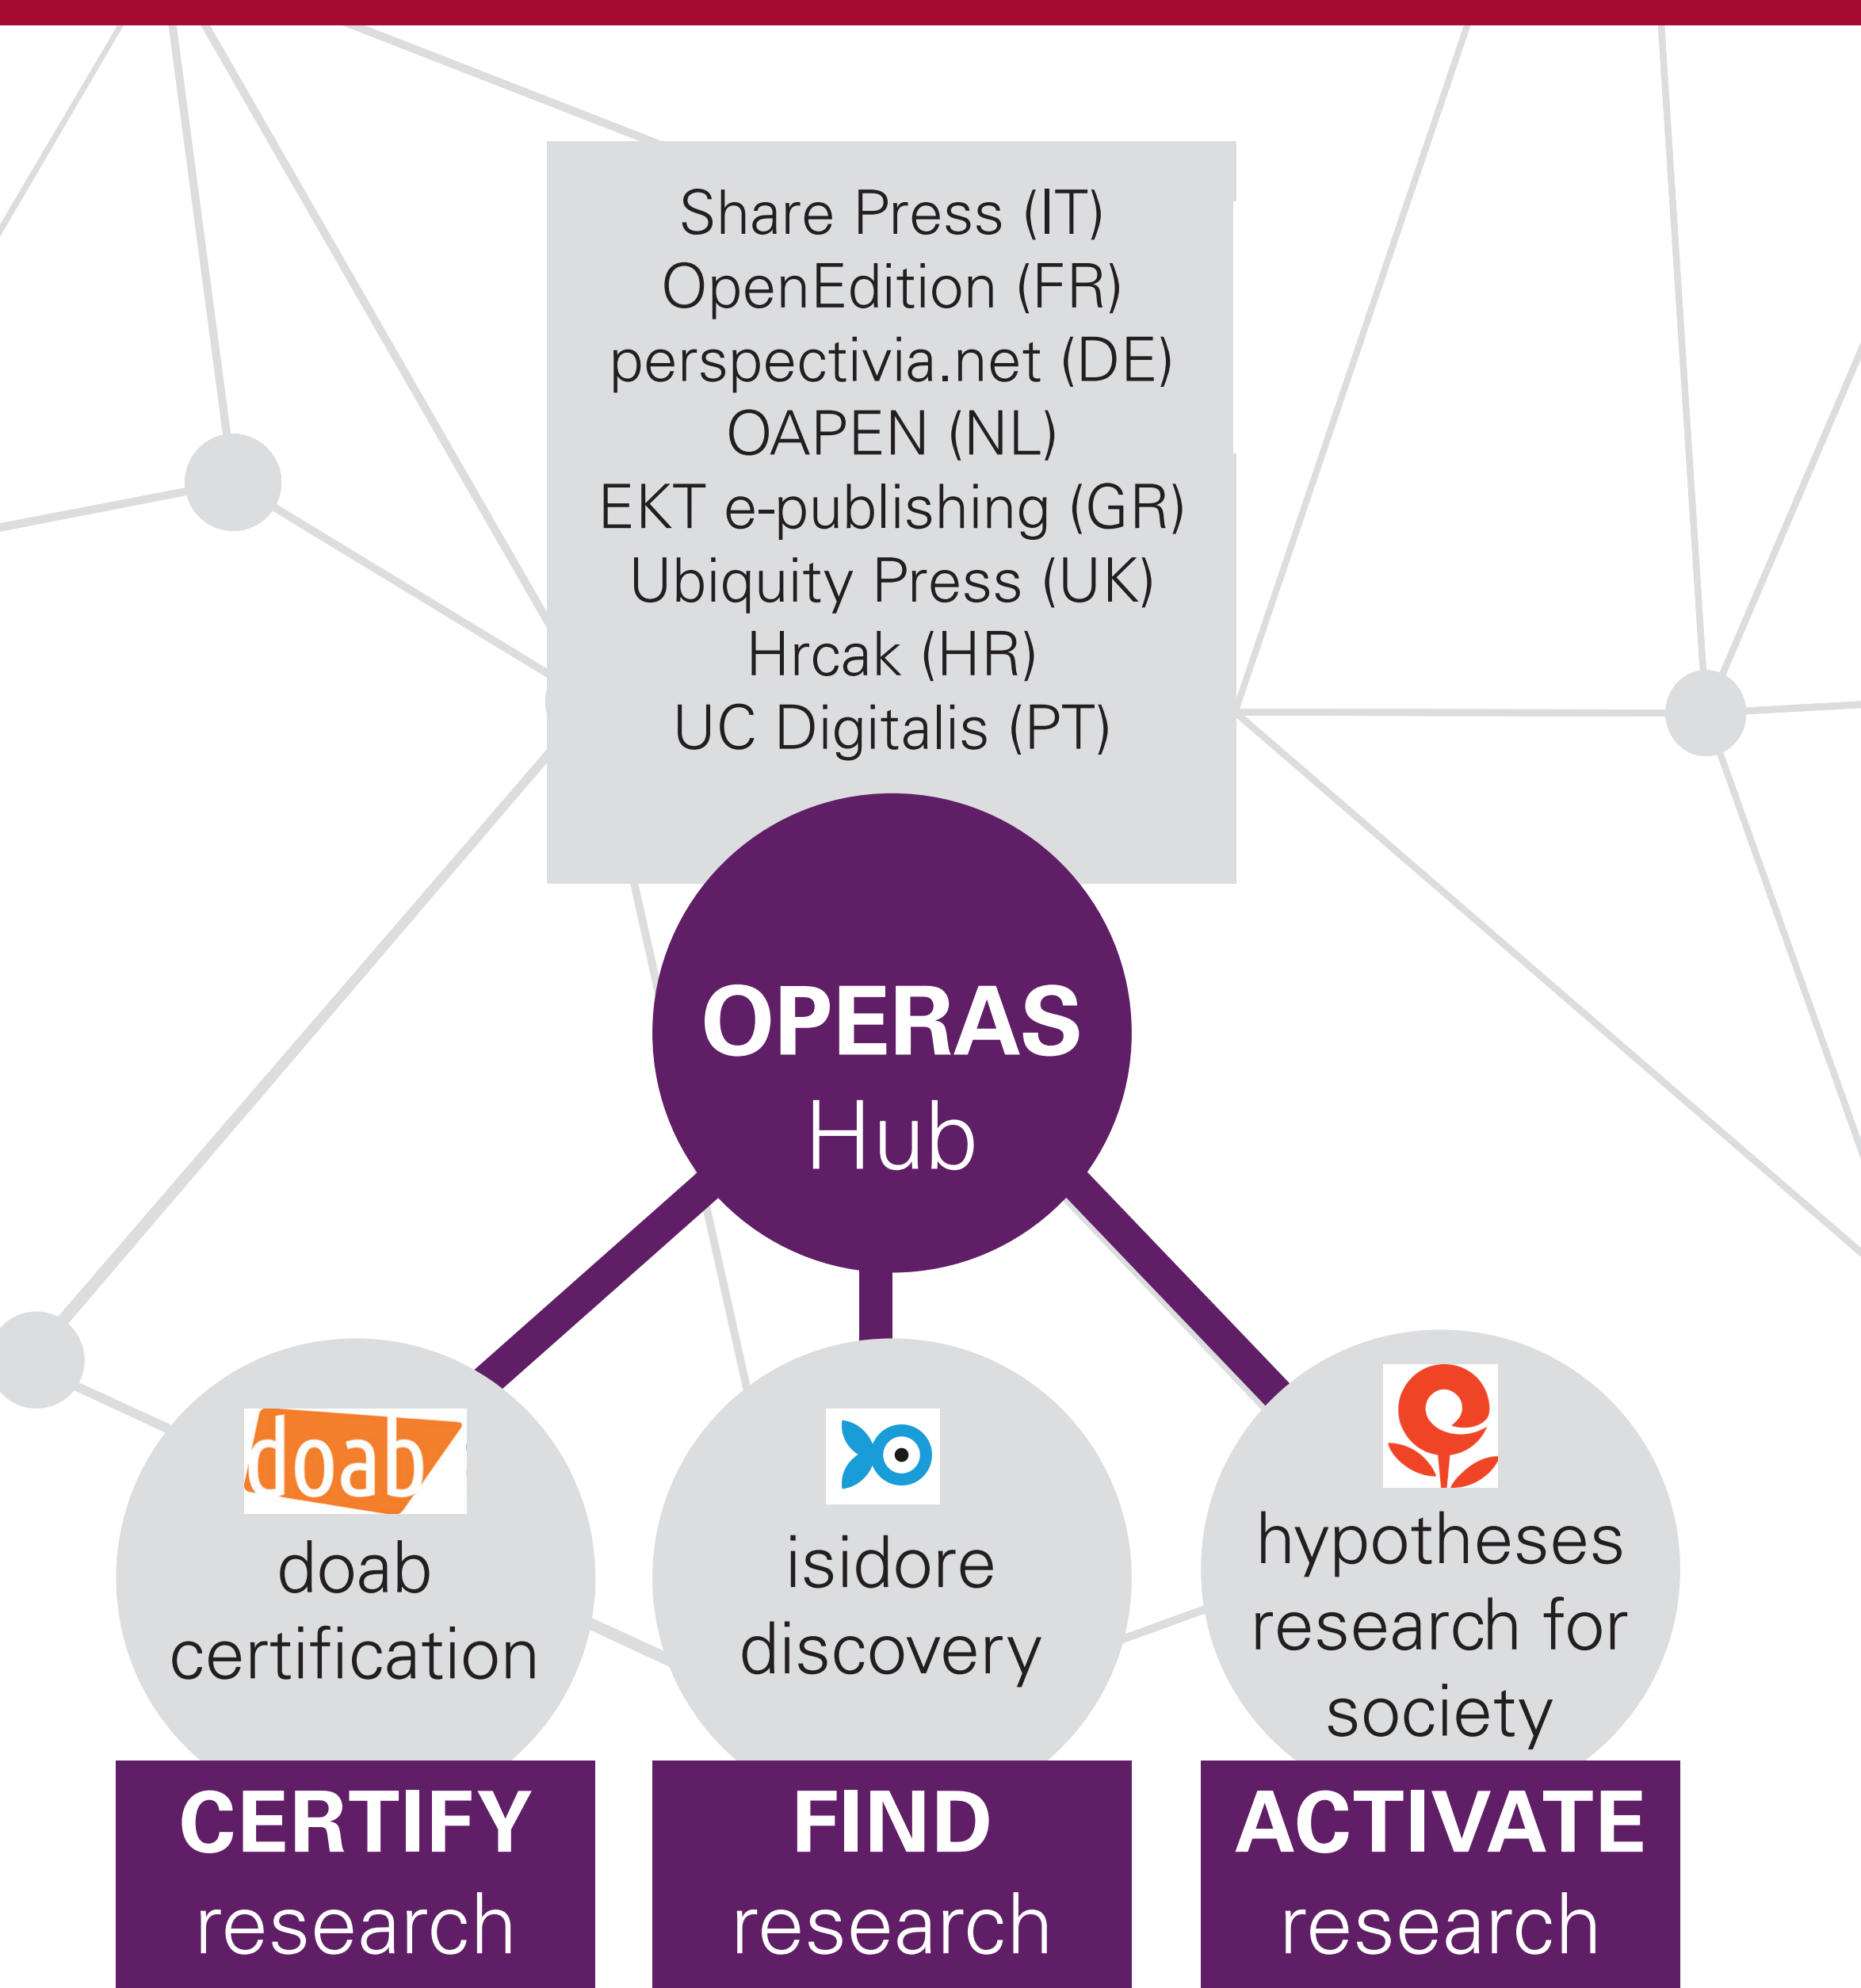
Share Press (IT)
OpenEdition (FR)
perspectivia.net (DE)
OAPEN (NL)
EKT e-publishing (GR)
Ubiquity Press (UK)
Hrcak (HR)
UC Digitalis (PT)

OPERAS
Hub

doab
doab certification

isidore discovery

hypotheses research for society

CERTIFY
research

FIND
research

ACTIVATE
research